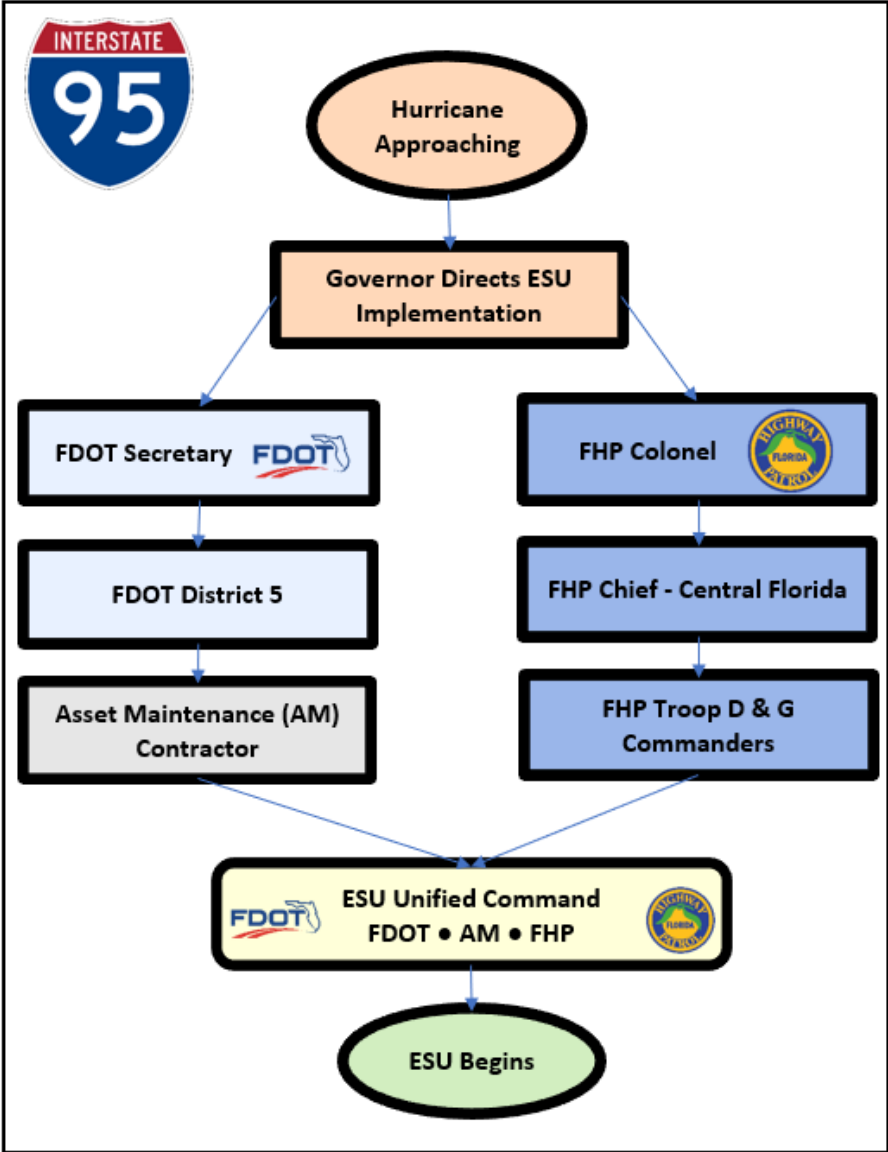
INTERSTATE
95

Hurricane Approaching

Governor Directs ESU Implementation

FDOT Secretary FDOT

FDOT District 5

Asset Maintenance (AM) Contractor

FHP Colonel HIGHWAY FLORIDA PATROL

FHP Chief - Central Florida

FHP Troop D & G Commanders

FDOT ESU Unified Command FDOT • AM • FHP HIGHWAY FLORIDA PATROL

ESU Begins